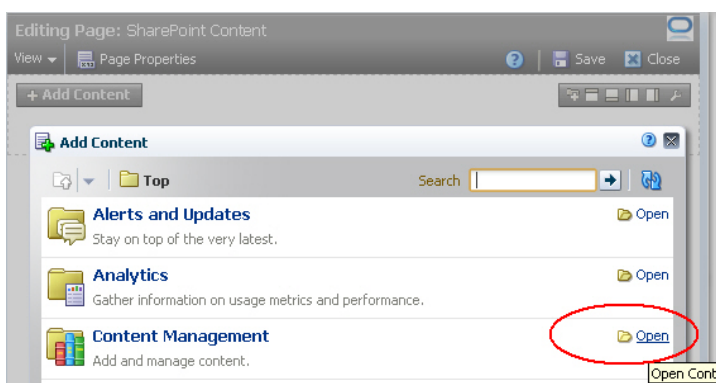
Editing Page: SharePoint Content

View ▾ Page Properties Save Close

+ Add Content

Add Content

Top

Search

Alerts and Updates

Stay on top of the very latest.

Open

Analytics

Gather information on usage metrics and performance.

Open

Content Management

Add and manage content.

Open

Open Cont